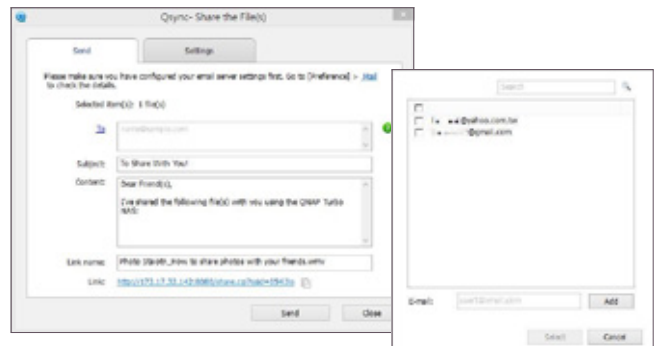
Qsync- Share the File(s)

Send

Settings

Please make sure you have configured your email server settings first. Go to [Preference] > Mail to check the details.

Selected item(s): 1 file(s)

To

name@qnap.com

Subject:

To Share With You!

Content:

Dear Friend(s),

I've shared the following file(s) with you using the QNAP Turbo NAS:

Link name:

Photo Stash_How to share photos with your friends.wmv

Link:

http://172.17.32.142:8080/share.cgi?ssid=0943o

Send

Close

Search

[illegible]@yahoo.com.tw

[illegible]@gmail.com

E-mail:

user1@email.com

Add

Select

Cancel